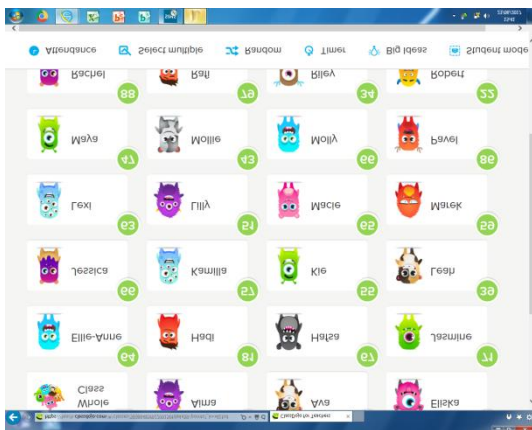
Attendance  Select multiple  Random  Timer  Big Ideas  Student mode

Rachel 88
Rafi 79
Riley 34
Robert 22

Maya 47
Mollie 43
Molly 66
Pavel 86

Lexi 63
Lilly 51
Macie 65
Marek 59

Jessica 66
Kamilla 57
Kie 55
Leah 39

Ellie-Anne 64
Hadi 81
Hafsa 67
Jasmine 71

Whole Class
Aima
Ava
Eliska